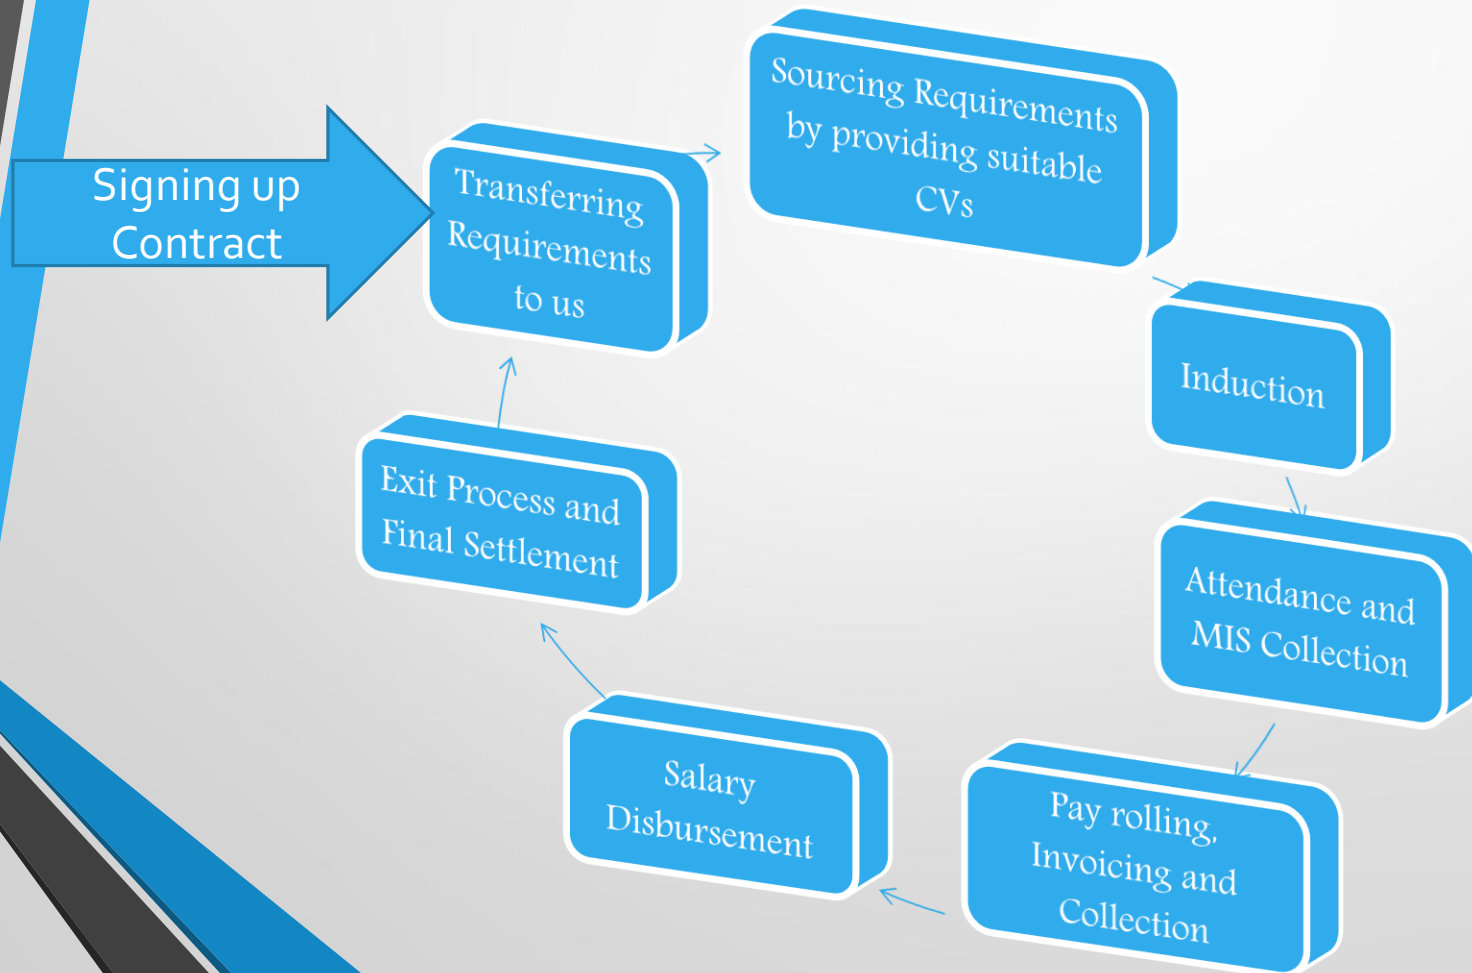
Signing up Contract

Transferring Requirements to us

Sourcing Requirements by providing suitable CVs

Induction

Attendance and MIS Collection

Pay rolling, Invoicing and Collection

Salary Disbursement

Exit Process and Final Settlement